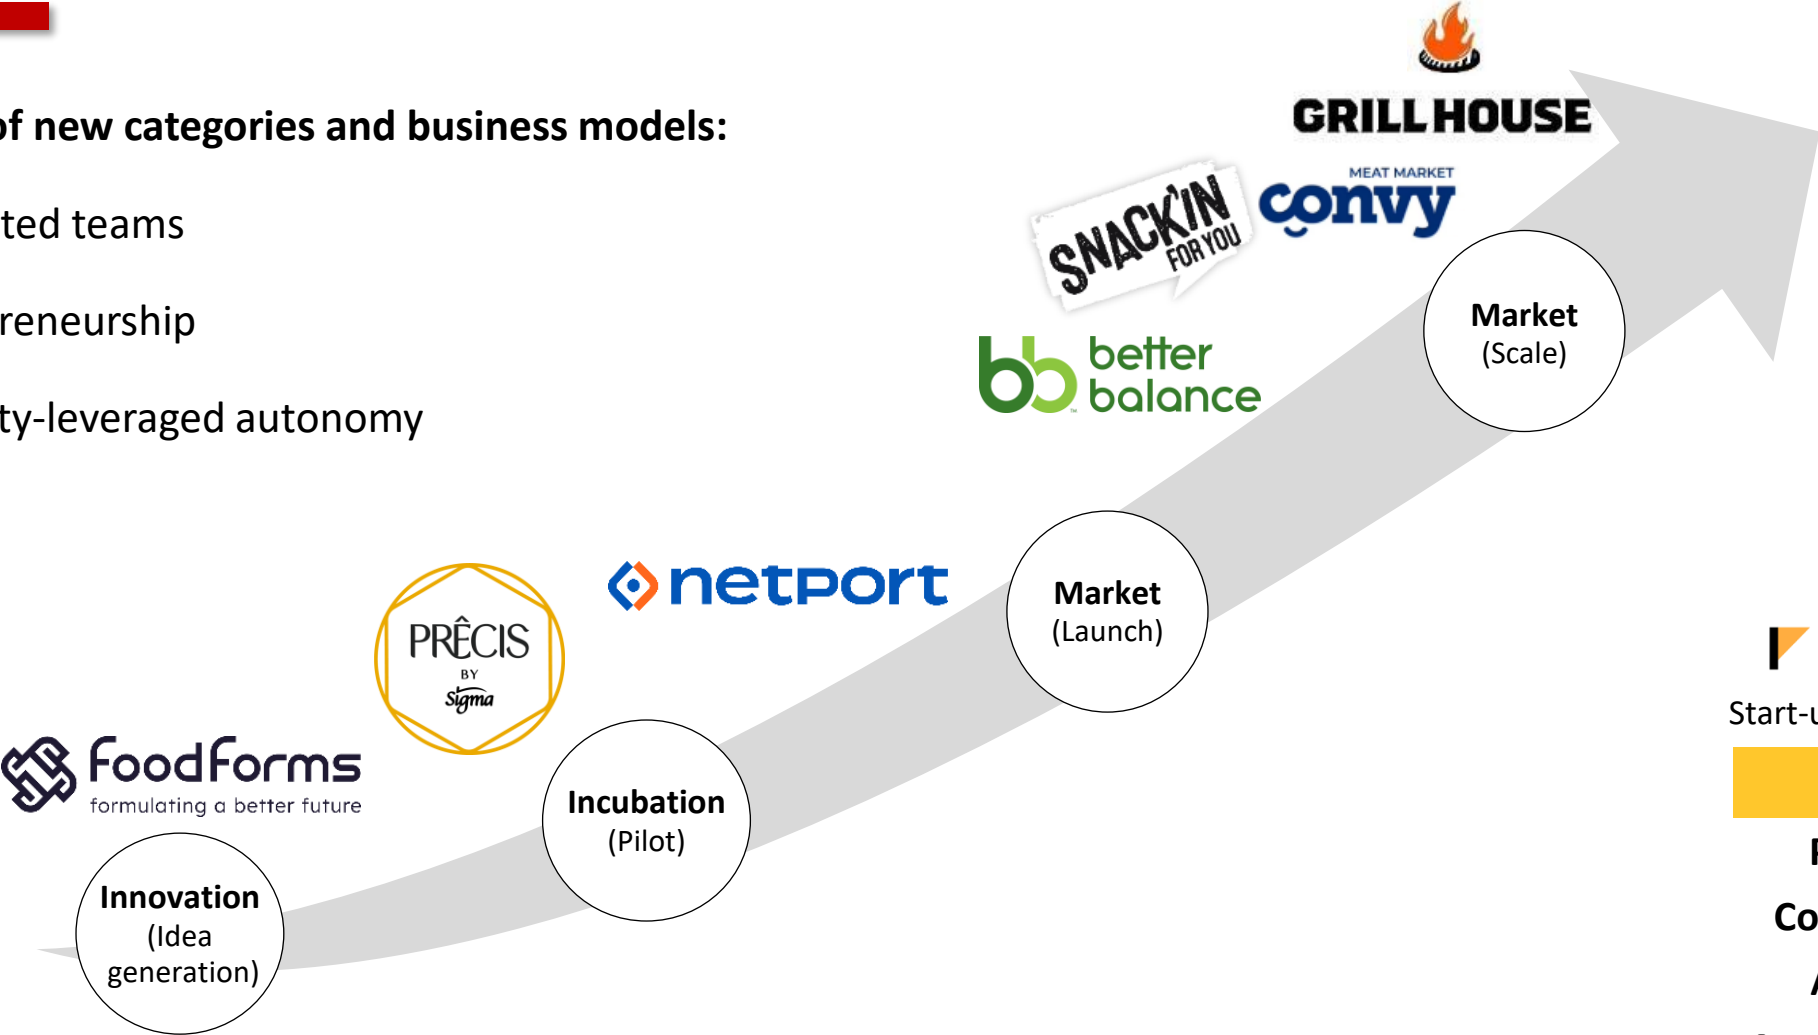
of new categories and business models:

ted teams

reneurship

ty-leveraged autonomy

GRILLHOUSE

SNACK'IN FOR YOU

MEAT MARKET convy

better balance

Market (Scale)

netport

Market (Launch)

PRÊCIS BY Sigma

FoodForms formulating a better future

Incubation (Pilot)

Innovation (Idea generation)

Start-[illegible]

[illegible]

Co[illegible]

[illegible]